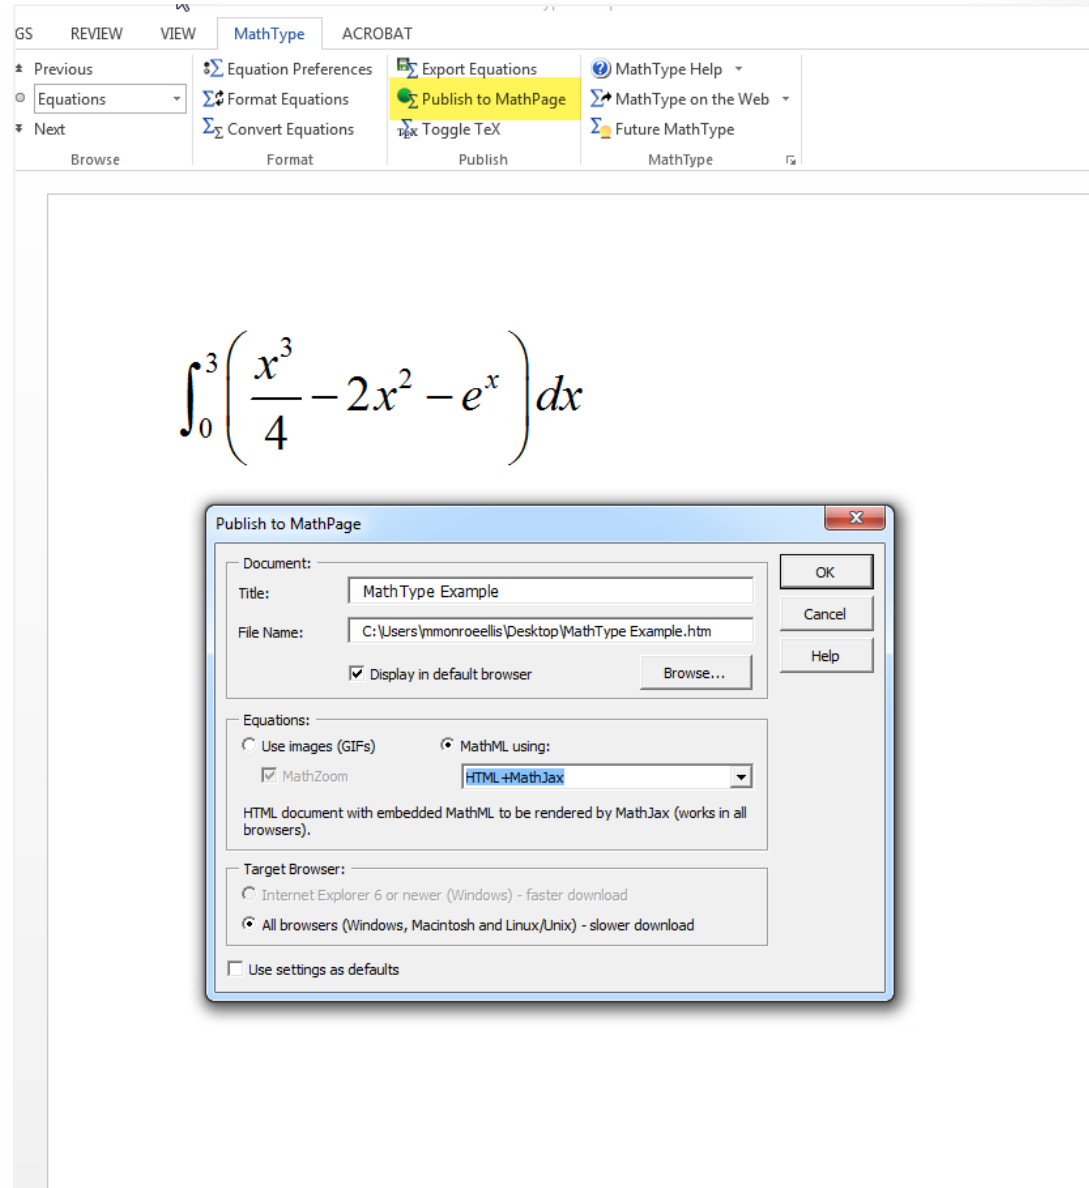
GS REVIEW VIEW MathType ACROBAT

Previous
Equations
Next
Browse

Equation Preferences
Format Equations
Convert Equations
Format

Export Equations
Publish to MathPage
Toggle TeX
Publish

MathType Help
MathType on the Web
Future MathType
MathType

$\int_0^3 \left( \frac{x^3}{4} - 2x^2 - e^x \right) dx$

Publish to MathPage

Document:
Title: MathType Example
File Name: C:\Users\mmonroeellis\Desktop\MathType Example.htm
Display in default browser
Browse...

Equations:
Use images (GIFs)
MathML using:
MathZoom
HTML+MathJax
HTML document with embedded MathML to be rendered by MathJax (works in all browsers).

Target Browser:
Internet Explorer 6 or newer (Windows) - faster download
All browsers (Windows, Macintosh and Linux/Unix) - slower download

Use settings as defaults

OK
Cancel
Help